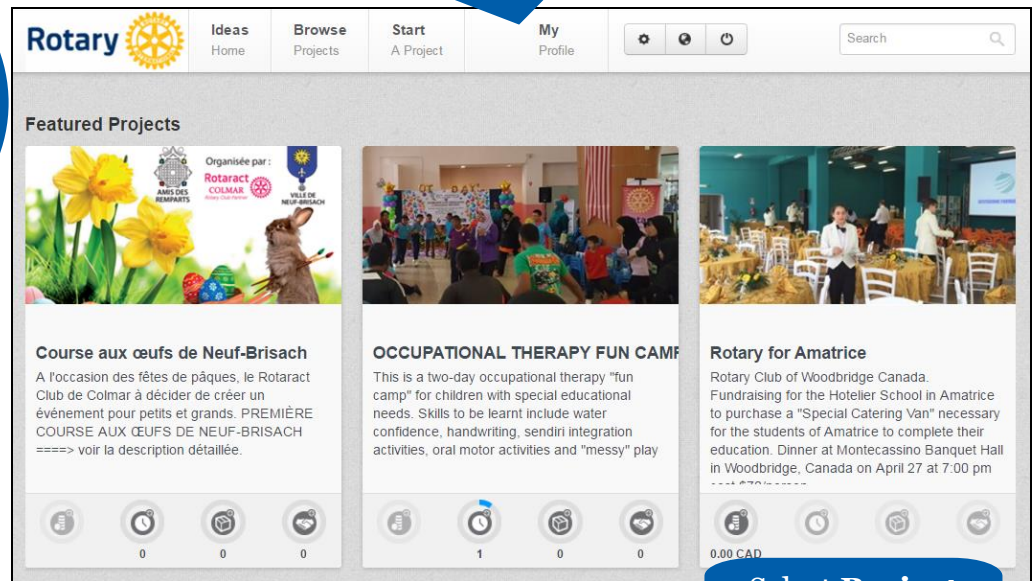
Rotary

Ideas
Home

Browse
Projects

Start
A Project

My
Profile

Search

Featured Projects

Organisée par :
AMIS DES REMPARTS
Rotaract COLMAR
VILLE DE NEUF-BRISACH

Course aux œufs de Neuf-Brisach
A l'occasion des fêtes de pâques, le Rotaract Club de Colmar à décider de créer un événement pour petits et grands. PREMIÈRE COURSE AUX ŒUFS DE NEUF-BRISACH ====> voir la description détaillée.

0 0 0

OCCUPATIONAL THERAPY FUN CAMF
This is a two-day occupational therapy "fun camp" for children with special educational needs. Skills to be learnt include water confidence, handwriting, sendiri integration activities, oral motor activities and "messy" play

1 0 0

Rotary for Amatrice
Rotary Club of Woodbridge Canada. Fundraising for the Hotelier School in Amatrice to purchase a "Special Catering Van" necessary for the students of Amatrice to complete their education. Dinner at Montecassino Banquet Hall in Woodbridge, Canada on April 27 at 7:00 pm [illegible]

0.00 CAD

Select Project